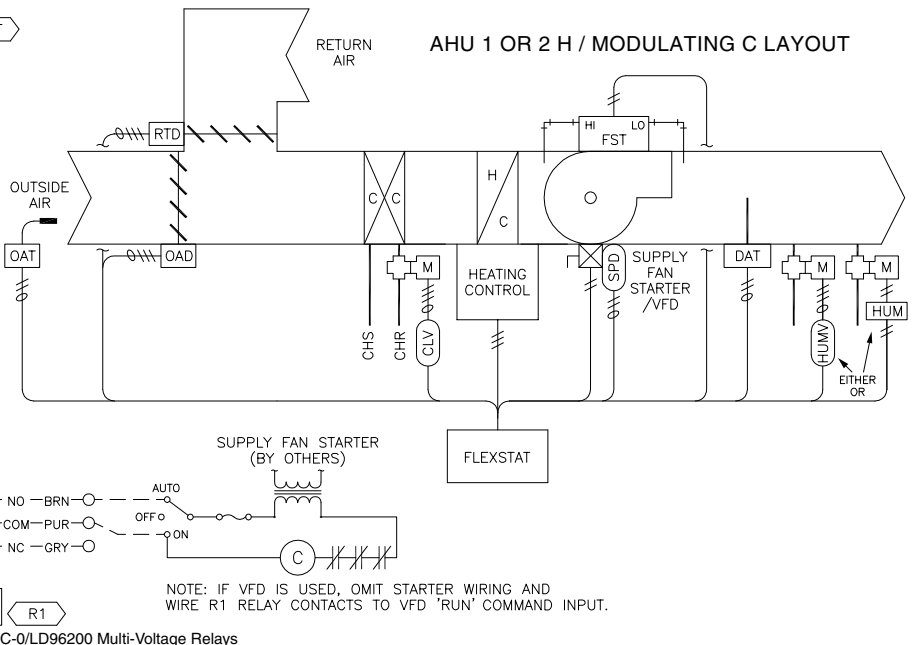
RETURN AIR

AHU 1 OR 2 H / MODULATING C LAYOUT

HI LO
FST

RTD

OUTSIDE AIR

C C

H C

OAT

OAD

M

HEATING CONTROL

SPD

SUPPLY FAN STARTER /VFD

DAT

M

M

HUM

CHS

CHR

CLV

HUMV

EITHER OR

FLEXSTAT

SUPPLY FAN STARTER (BY OTHERS)

NO — BRN

COM — PUR

NC — GRY

AUTO

OFF

ON

C

NOTE: IF VFD IS USED, OMIT STARTER WIRING AND WIRE R1 RELAY CONTACTS TO VFD 'RUN' COMMAND INPUT.

R1

C-0/LD96200 Multi-Voltage Relays